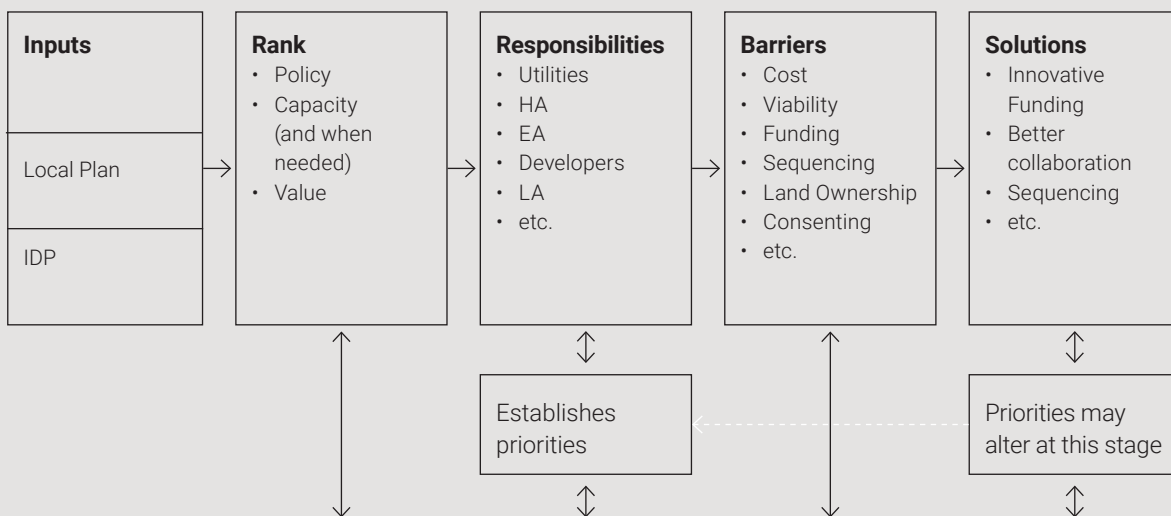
Inputs

Local Plan

IDP

Rank
• Policy
• Capacity (and when needed)
• Value

Responsibilities
• Utilities
• HA
• EA
• Developers
• LA
• etc.

Barriers
• Cost
• Viability
• Funding
• Sequencing
• Land Ownership
• Consenting
• etc.

Solutions
• Innovative Funding
• Better collaboration
• Sequencing
• etc.

Establishes priorities

Priorities may alter at this stage